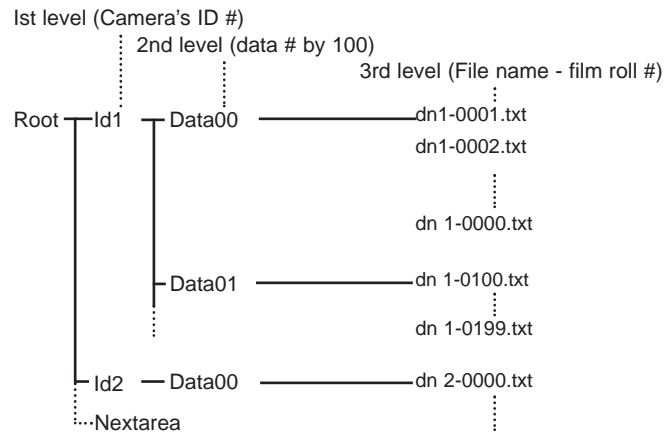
Ist level (Camera's ID #)
2nd level (data # by 100)
3rd level (File name - film roll #)
Root
Id1
Data00
dn1-0001.txt
dn1-0002.txt
dn 1-0000.txt
Data01
dn 1-0100.txt
dn 1-0199.txt
Id2
Data00
dn 2-0000.txt
Nextarea